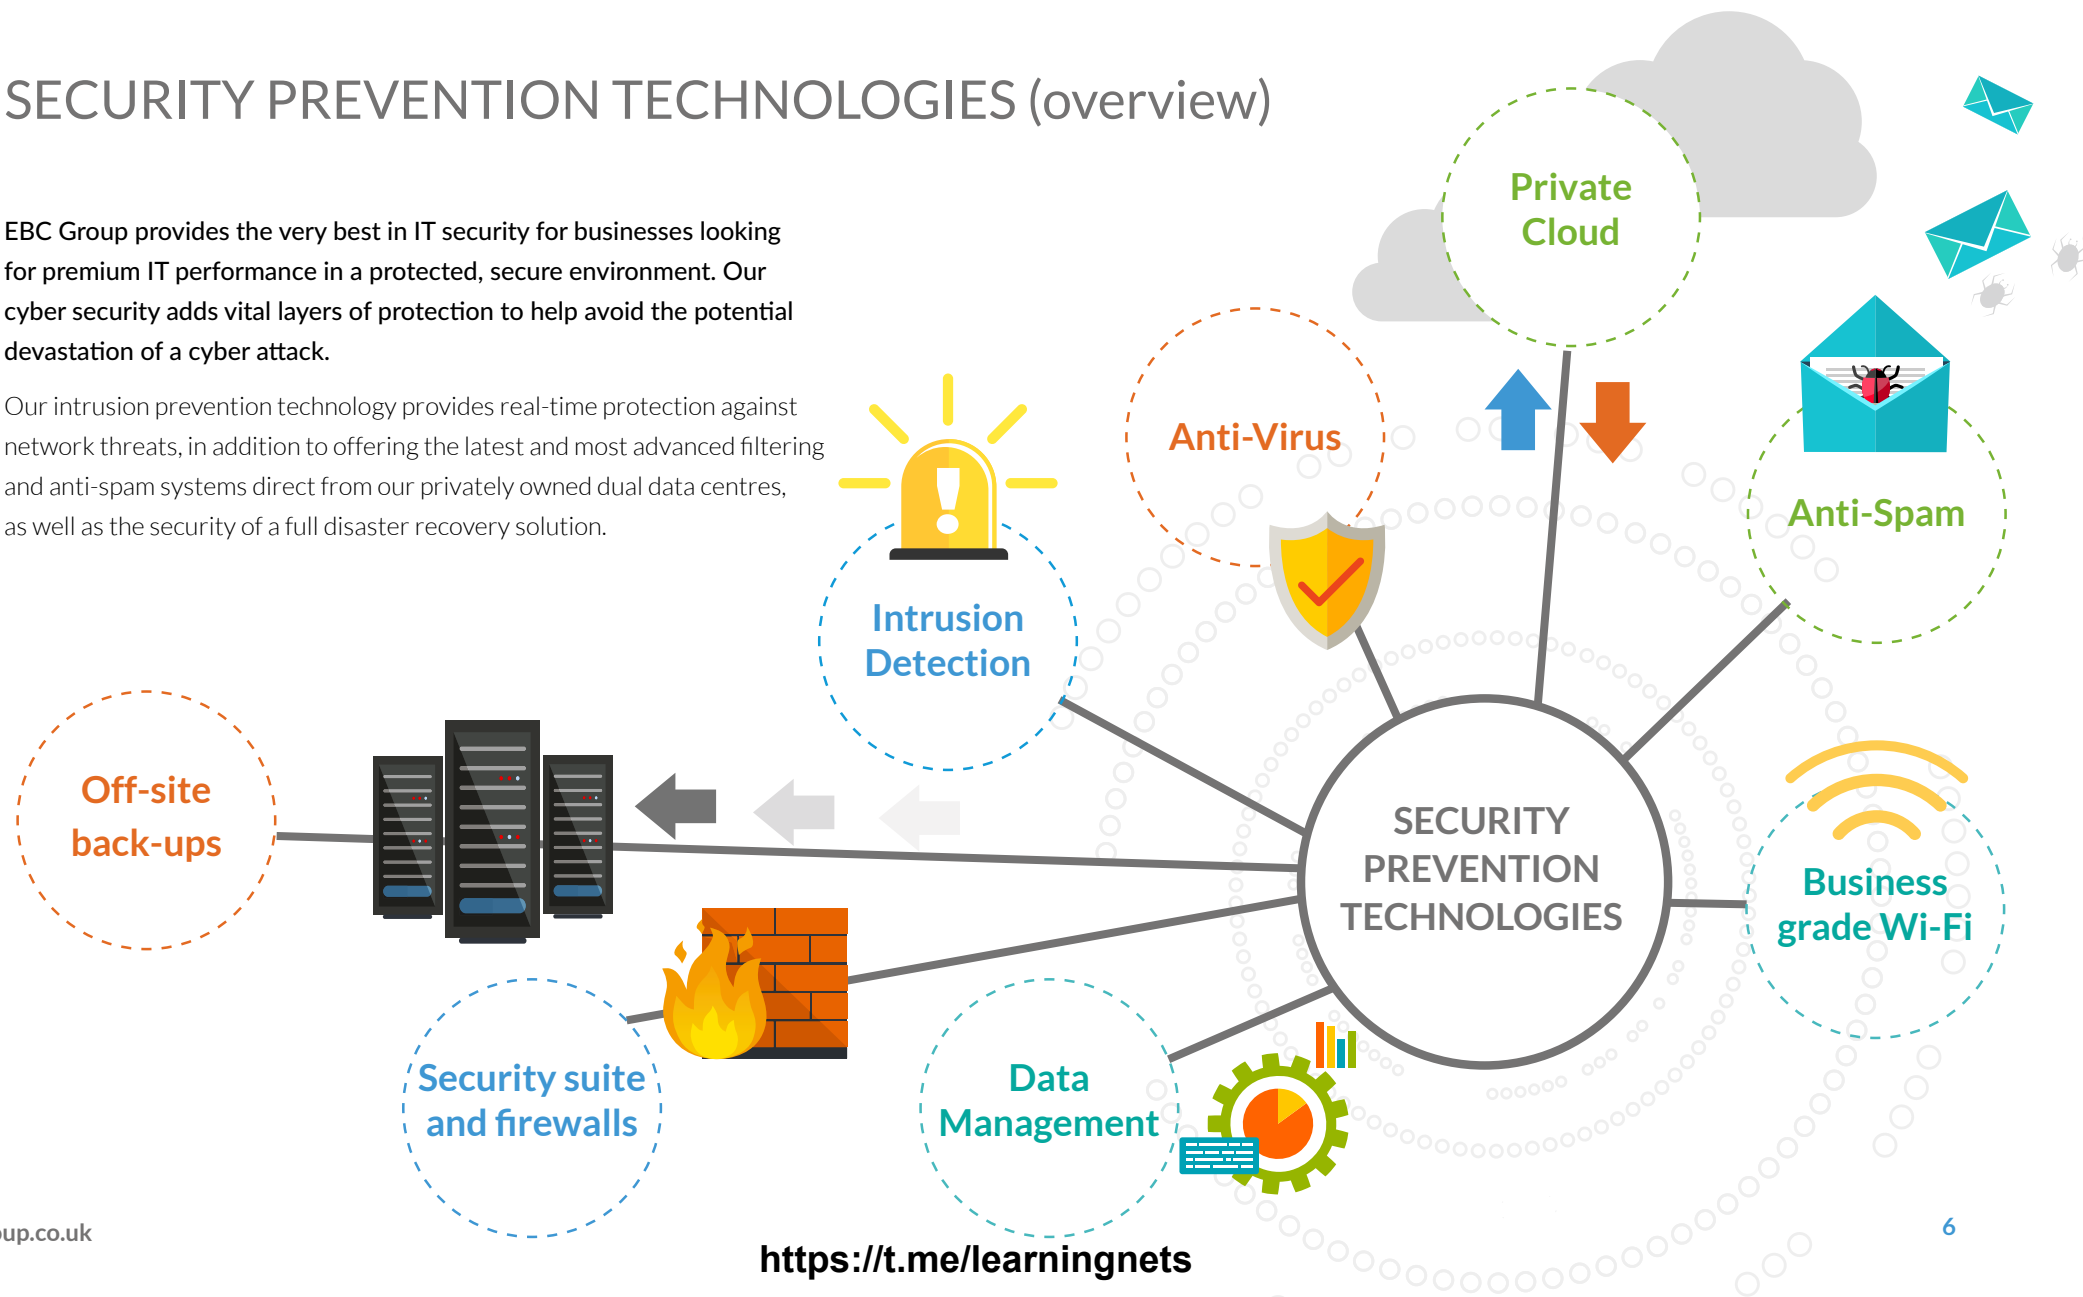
SECURITY PREVENTION TECHNOLOGIES (overview)

EBC Group provides the very best in IT security for businesses looking for premium IT performance in a protected, secure environment. Our cyber security adds vital layers of protection to help avoid the potential devastation of a cyber attack.

Our intrusion prevention technology provides real-time protection against network threats, in addition to offering the latest and most advanced filtering and anti-spam systems direct from our privately owned dual data centres, as well as the security of a full disaster recovery solution.

Private Cloud

Anti-Virus

Anti-Spam

Intrusion Detection

Off-site back-ups

SECURITY PREVENTION TECHNOLOGIES

Business grade Wi-Fi

Security suite and firewalls

Data Management

up.co.uk

https://t.me/learningnets

6